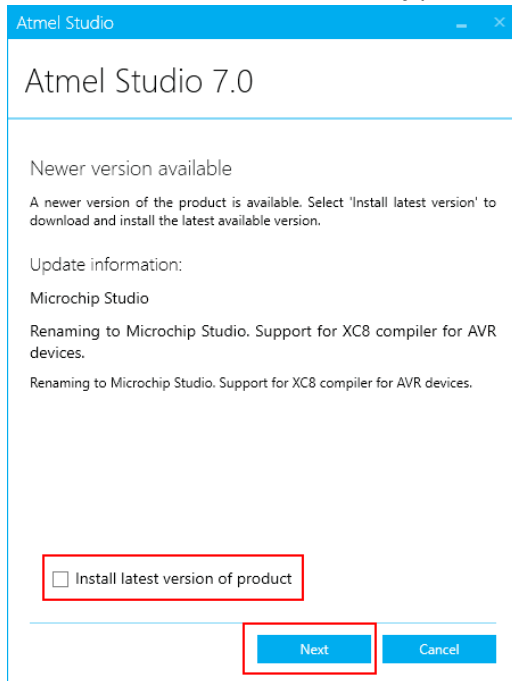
Atmel Studio

Atmel Studio 7.0

Newer version available

A newer version of the product is available. Select 'Install latest version' to download and install the latest available version.

Update information:

Microchip Studio

Renaming to Microchip Studio. Support for XC8 compiler for AVR devices.

Renaming to Microchip Studio. Support for XC8 compiler for AVR devices.

Install latest version of product

Next

Cancel